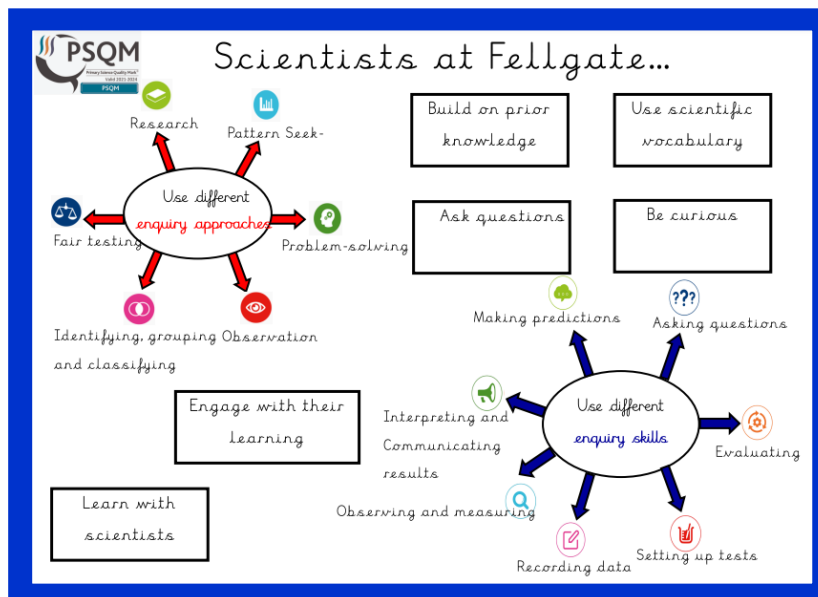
PSQM
Primary Science Quality Mark
Gold 2021-2024
PSQM

Scientists at Fellgate...

Research

Pattern Seek-

Use different enquiry approaches

Fair testing

Problem-solving

Identifying, grouping and classifying

Observation

Build on prior knowledge

Use scientific vocabulary

Ask questions

Be curious

Making predictions

Asking questions

???

Engage with their learning

Interpreting and Communicating results

Use different enquiry skills

Evaluating

Learn with scientists

Observing and measuring

Recording data

Setting up tests